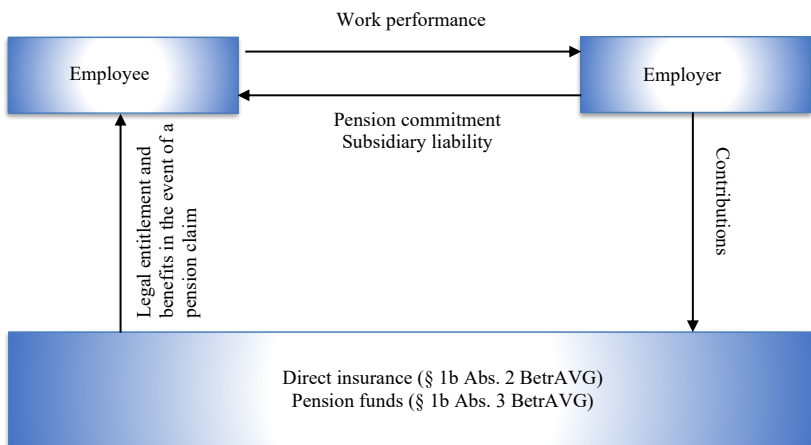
Work performance

Employee

Employer

Pension commitment
Subsidiary liability

Legal entitlement and benefits in the event of a pension claim

Contributions

Direct insurance (§ 1b Abs. 2 BetrAVG)
Pension funds (§ 1b Abs. 3 BetrAVG)